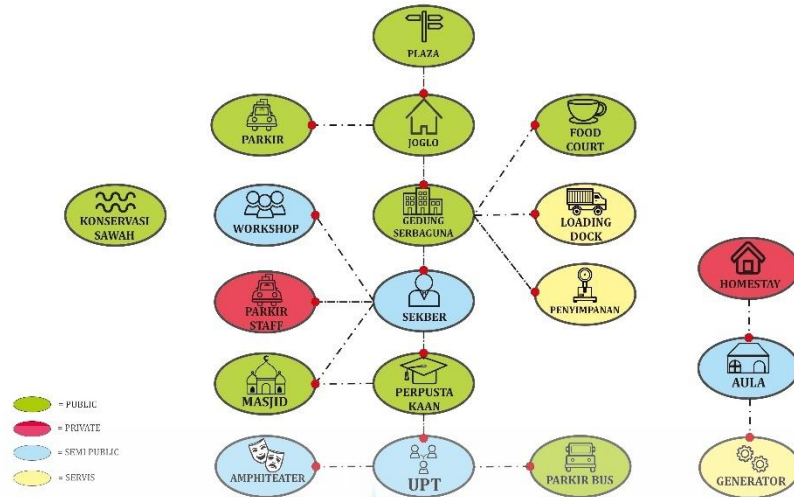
PLAZA

PARKIR

JOGLO

FOOD COURT

KONSERVASI SAWAH

WORKSHOP

GEDUNG SERBAGUNA

LOADING DOCK

PENYIMPANAN

HOMESTAY

PARKIR STAFF

SEKBER

MASJID

PERPUSTA KAAN

AULA

= PUBLIC
= PRIVATE
= SEMI PUBLIC
= SERVIS

AMPHITEATER

UPT

PARKIR BUS

GENERATOR